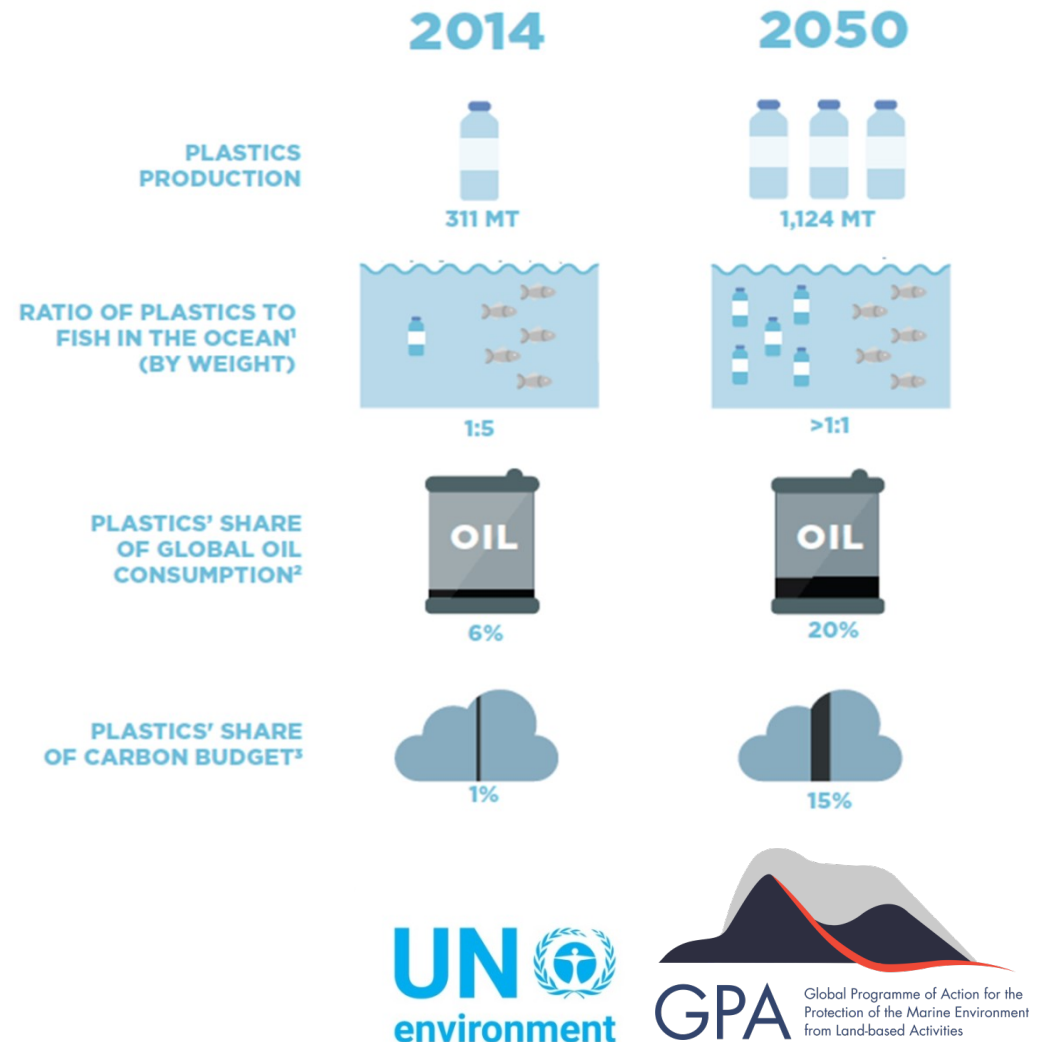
2014

2050

PLASTICS PRODUCTION

311 MT

1,124 MT

RATIO OF PLASTICS TO FISH IN THE OCEAN¹ (BY WEIGHT)

1:5

>1:1

PLASTICS' SHARE OF GLOBAL OIL CONSUMPTION²

OIL

6%

OIL

20%

PLASTICS' SHARE OF CARBON BUDGET³

1%

15%

UN environment

GPA Global Programme of Action for the Protection of the Marine Environment from Land-based Activities